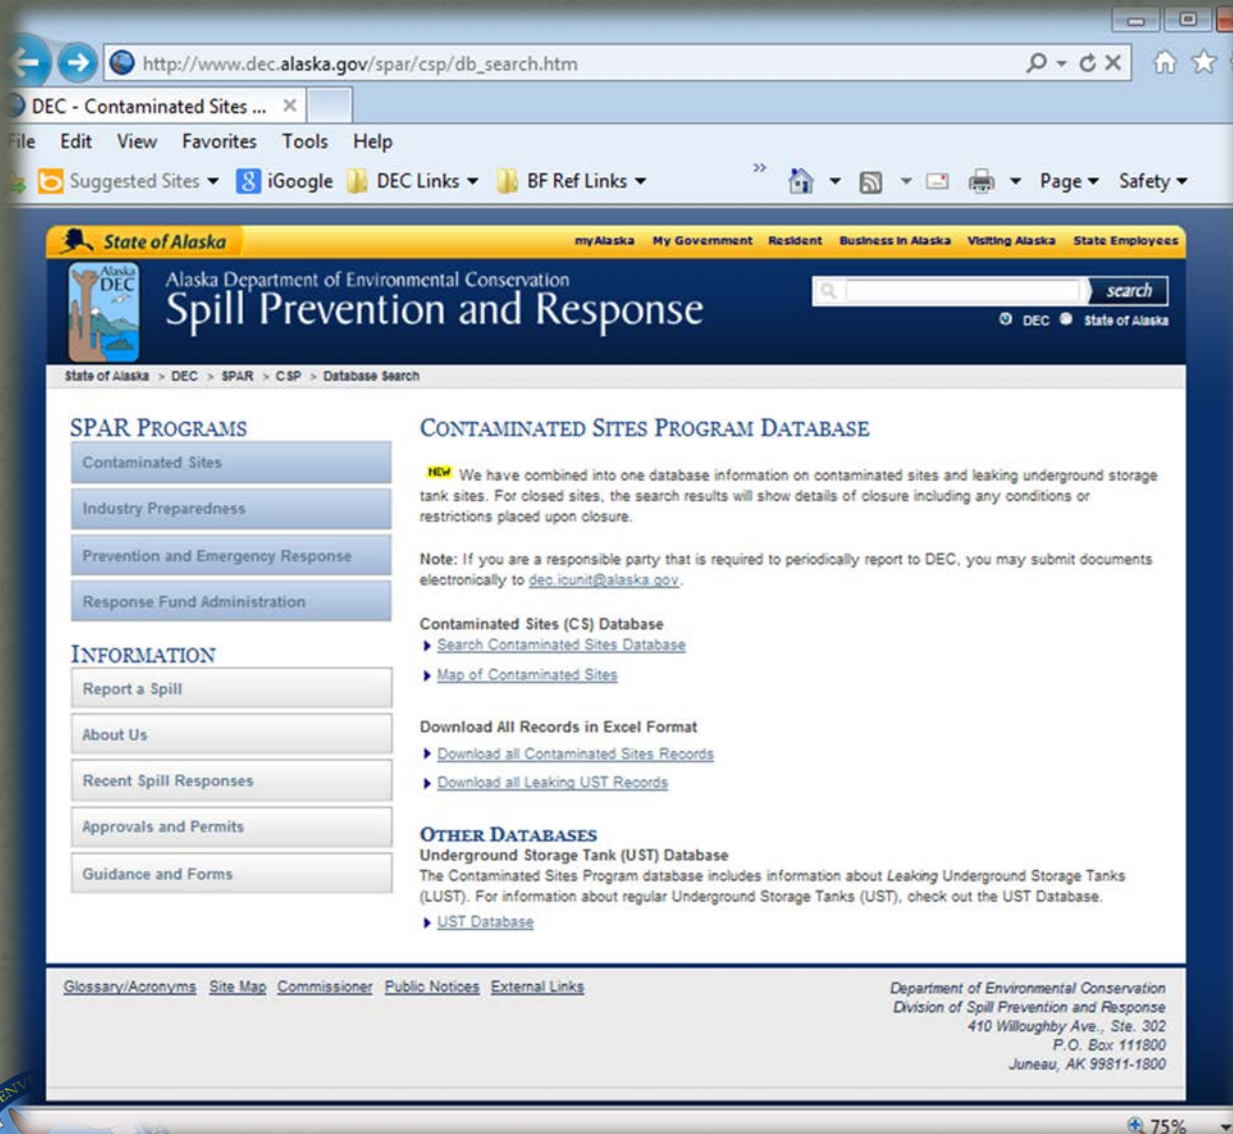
http://www.dec.alaska.gov/spar/csp/db_search.htm

DEC - Contaminated Sites ...

File Edit View Favorites Tools Help

Suggested Sites iGoogle DEC Links BF Ref Links Page Safety

State of Alaska

myAlaska My Government Resident Business in Alaska Visiting Alaska State Employees

Alaska DEC

Alaska Department of Environmental Conservation
Spill Prevention and Response

search

DEC State of Alaska

State of Alaska > DEC > SPAR > CSP > Database Search

SPAR PROGRAMS

Contaminated Sites

Industry Preparedness

Prevention and Emergency Response

Response Fund Administration

INFORMATION

Report a Spill

About Us

Recent Spill Responses

Approvals and Permits

Guidance and Forms

CONTAMINATED SITES PROGRAM DATABASE

NEW We have combined into one database information on contaminated sites and leaking underground storage tank sites. For closed sites, the search results will show details of closure including any conditions or restrictions placed upon closure.

Note: If you are a responsible party that is required to periodically report to DEC, you may submit documents electronically to dec.icunit@alaska.gov.

Contaminated Sites (CS) Database

Search Contaminated Sites Database

Map of Contaminated Sites

Download All Records in Excel Format

Download all Contaminated Sites Records

Download all Leaking UST Records

OTHER DATABASES

Underground Storage Tank (UST) Database

The Contaminated Sites Program database includes information about Leaking Underground Storage Tanks (LUST). For information about regular Underground Storage Tanks (UST), check out the UST Database.

UST Database

Glossary/Acronyms Site Map Commissioner Public Notices External Links

Department of Environmental Conservation
Division of Spill Prevention and Response
410 Willoughby Ave., Ste. 302
P.O. Box 111800
Juneau, AK 99811-1800

75%